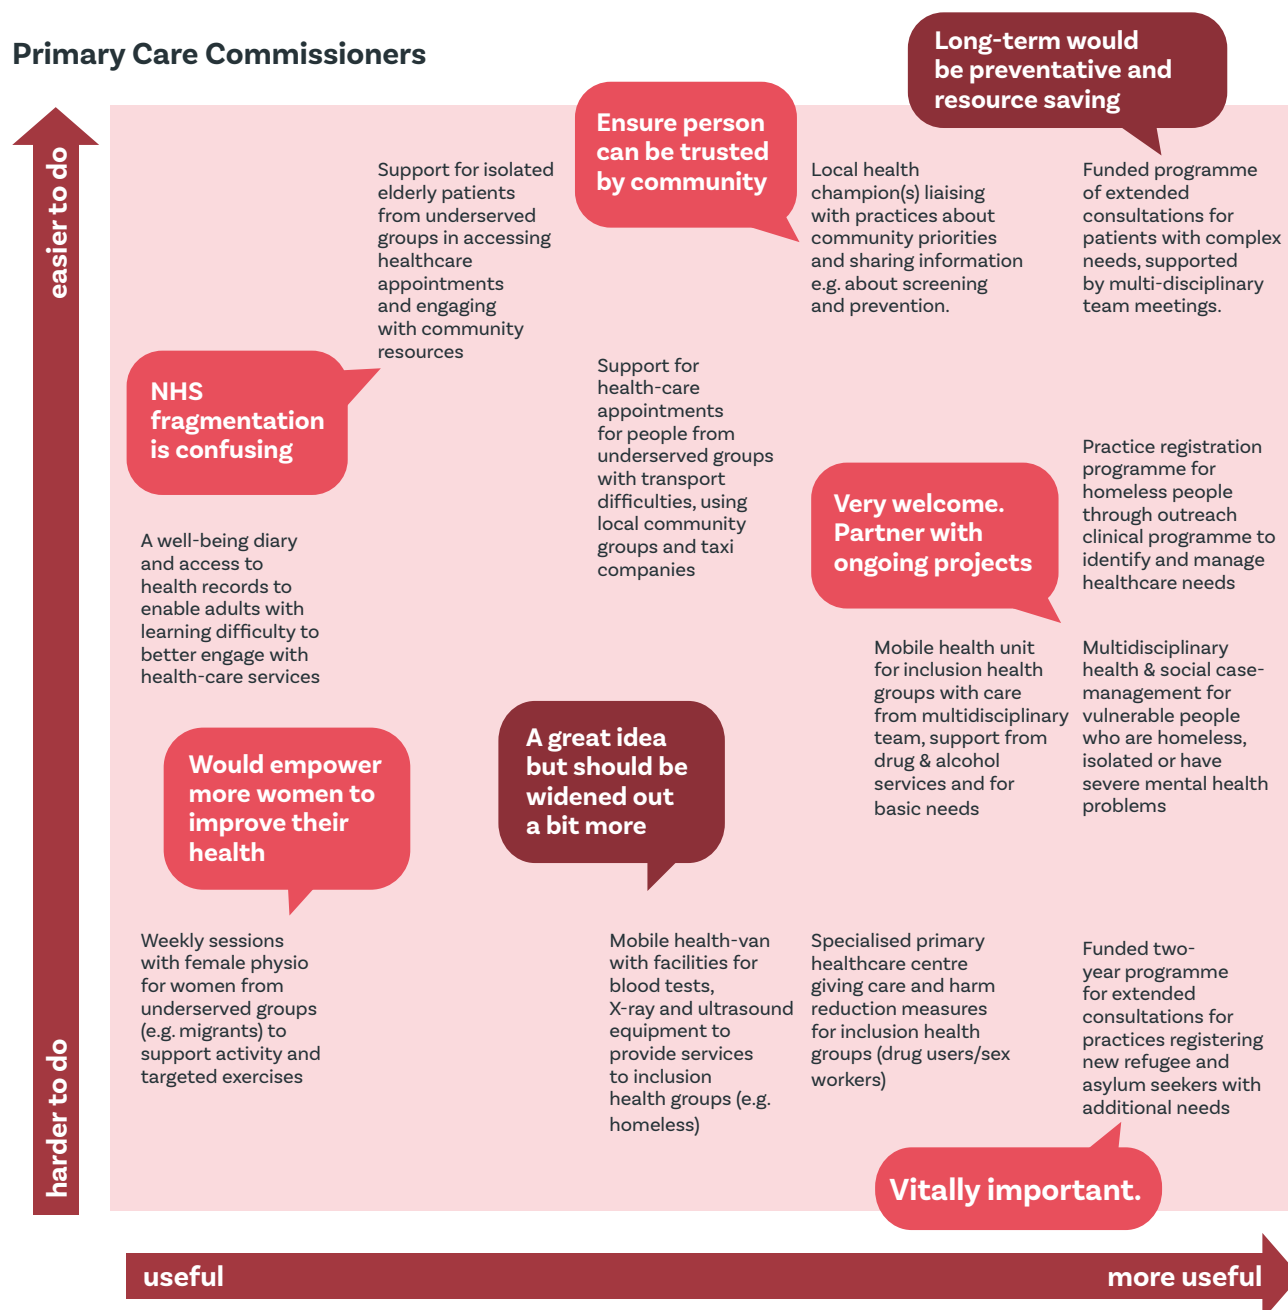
Primary Care Commissioners

easier to do

harder to do

Long-term would be preventative and resource saving

Ensure person can be trusted by community

Support for isolated elderly patients from underserved groups in accessing healthcare appointments and engaging with community resources

Local health champion(s) liaising with practices about community priorities and sharing information e.g. about screening and prevention.

Funded programme of extended consultations for patients with complex needs, supported by multi-disciplinary team meetings.

NHS fragmentation is confusing

Support for health-care appointments for people from underserved groups with transport difficulties, using local community groups and taxi companies

Practice registration programme for homeless people through outreach clinical programme to identify and manage healthcare needs

Very welcome. Partner with ongoing projects

A well-being diary and access to health records to enable adults with learning difficulty to better engage with health-care services

Mobile health unit for inclusion health groups with care from multidisciplinary team, support from drug & alcohol services and for basic needs

Multidisciplinary health & social case-management for vulnerable people who are homeless, isolated or have severe mental health problems

Would empower more women to improve their health

A great idea but should be widened out a bit more

Weekly sessions with female physio for women from underserved groups (e.g. migrants) to support activity and targeted exercises

Mobile health-van with facilities for blood tests, X-ray and ultrasound equipment to provide services to inclusion health groups (e.g. homeless)

Specialised primary healthcare centre giving care and harm reduction measures for inclusion health groups (drug users/sex workers)

Funded two-year programme for extended consultations for practices registering new refugee and asylum seekers with additional needs

Vitally important.

useful

more useful